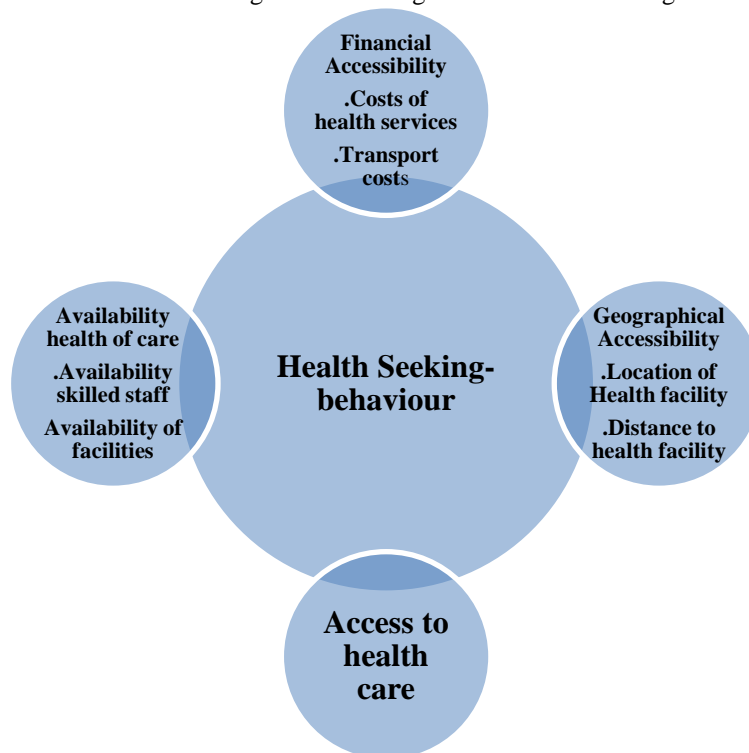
Financial Accessibility
.Costs of health services
.Transport costs

Availability health of care
.Availability skilled staff
Availability of facilities

Health Seeking-behaviour

Geographical Accessibility
.Location of Health facility
.Distance to health facility

Access to health care